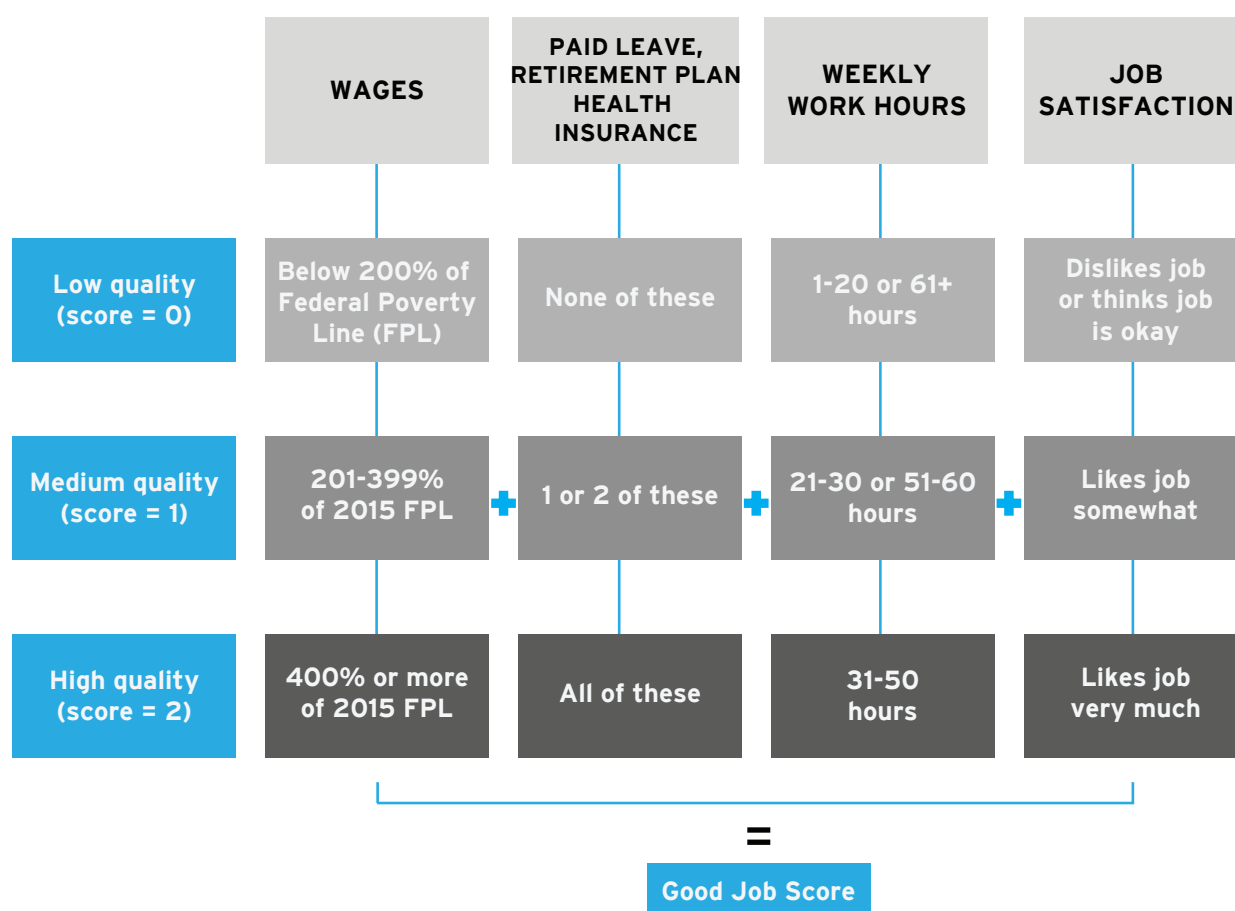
|  | WAGES | PAID LEAVE, RETIREMENT PLAN HEALTH INSURANCE | WEEKLY WORK HOURS | JOB SATISFACTION |
|---|---|---|---|---|
| Low quality (score = 0) | Below 200% of Federal Poverty Line (FPL) | None of these | 1-20 or 61+ hours | Dislikes job or thinks job is okay |
| Medium quality (score = 1) | 201-399% of 2015 FPL | 1 or 2 of these | 21-30 or 51-60 hours | Likes job somewhat |
| High quality (score = 2) | 400% or more of 2015 FPL | All of these | 31-50 hours | Likes job very much |

+ + +

=

Good Job Score